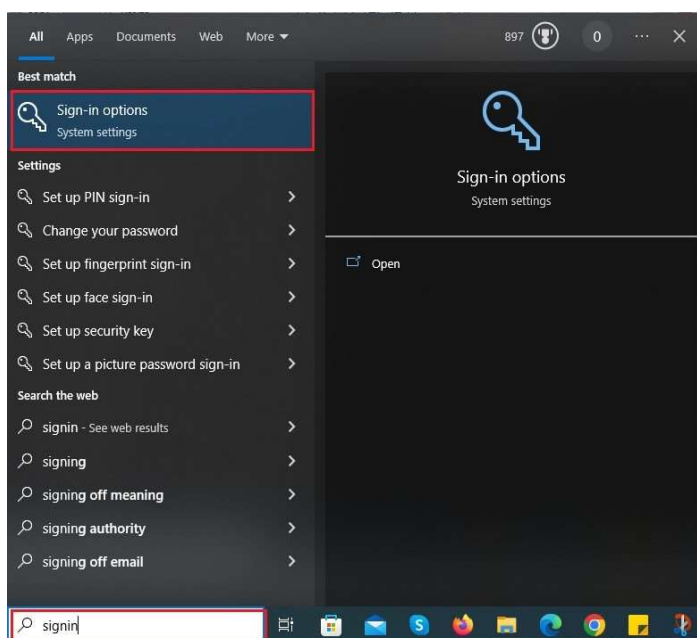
All Apps Documents Web More

897 0 ··· ✕

Best match

Sign-in options
System settings

Settings

Set up PIN sign-in

Change your password

Set up fingerprint sign-in

Set up face sign-in

Set up security key

Set up a picture password sign-in

Search the web

signin - See web results

signing

signing off meaning

signing authority

signing off email

Sign-in options
System settings

Open

signin